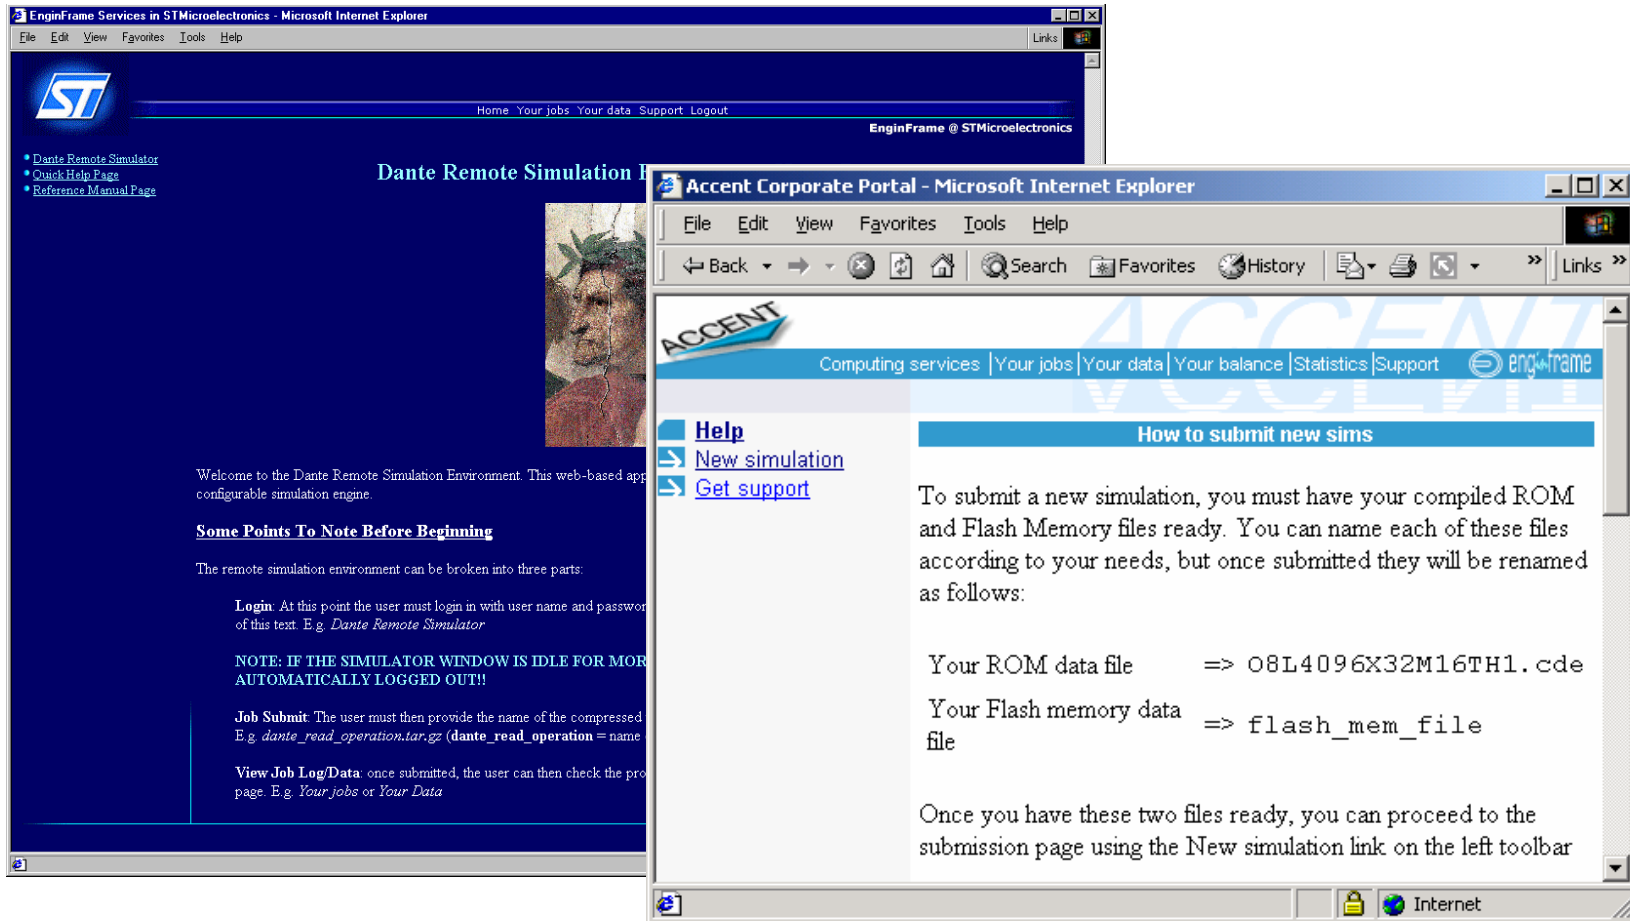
EnginFrame Services in STMicroelectronics - Microsoft Internet Explorer

File Edit View Favorites Tools Help

Links

Home Your jobs Your data Support Logout

EnginFrame @ STMicroelectronics

• Dante Remote Simulator
• Quick Help Page
• Reference Manual Page

Dante Remote Simulation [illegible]

Welcome to the Dante Remote Simulation Environment. This web-based app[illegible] configurable simulation engine.

Some Points To Note Before Beginning

The remote simulation environment can be broken into three parts:

Login: At this point the user must login in with user name and passwor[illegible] of this text. E.g. Dante Remote Simulator

NOTE: IF THE SIMULATOR WINDOW IS IDLE FOR MOR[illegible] AUTOMATICALLY LOGGED OUT!!

Job Submit: The user must then provide the name of the compressed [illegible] E.g. dante_read_operation.tar.gz (dante_read_operation = name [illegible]

View Job Log/Data: once submitted, the user can then check the pro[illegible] page. E.g. Your jobs or Your Data

Accent Corporate Portal - Microsoft Internet Explorer

File Edit View Favorites Tools Help

Back Search Favorites History Links

ACCENT

Computing services | Your jobs | Your data | Your balance | Statistics | Support

enginframe

Help
New simulation
Get support

How to submit new sims

To submit a new simulation, you must have your compiled ROM and Flash Memory files ready. You can name each of these files according to your needs, but once submitted they will be renamed as follows:

| Your ROM data file | => 08L4096X32M16TH1.cde |
|---|---|
| Your Flash memory data file | => flash_mem_file |

Once you have these two files ready, you can proceed to the submission page using the New simulation link on the left toolbar

Internet